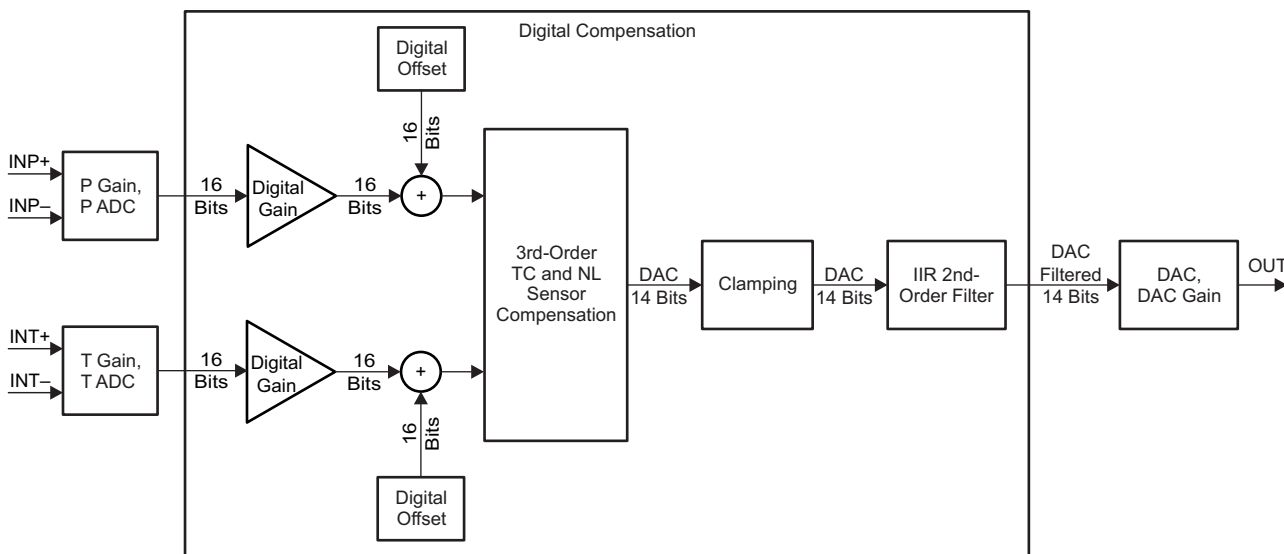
Digital Compensation

Digital Offset

16 Bits

INP+
INP–

P Gain, P ADC

16 Bits

Digital Gain

16 Bits

+

3rd-Order TC and NL Sensor Compensation

DAC 14 Bits

Clamping

DAC 14 Bits

IIR 2nd-Order Filter

DAC Filtered 14 Bits

DAC, DAC Gain

OUT

INT+
INT–

T Gain, T ADC

16 Bits

Digital Gain

16 Bits

+

16 Bits

Digital Offset